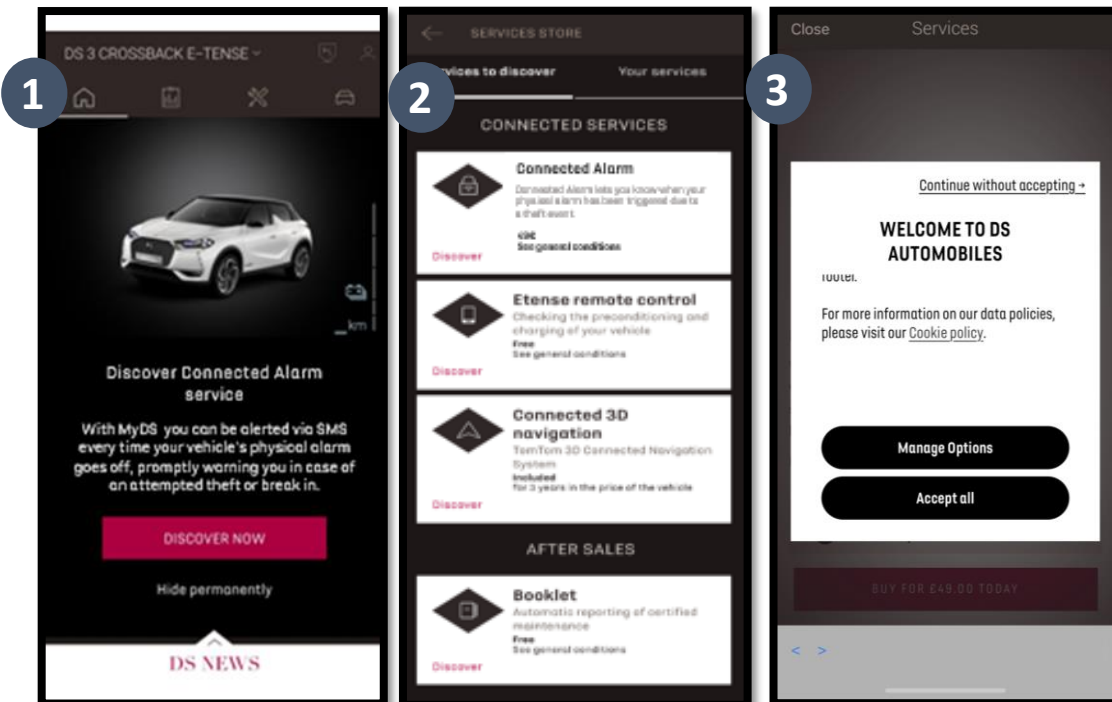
1

DS 3 CROSSBACK E-TENSE

_km

Discover Connected Alarm service

With MyDS you can be alerted via SMS every time your vehicle's physical alarm goes off, promptly warning you in case of an attempted theft or break in.

DISCOVER NOW

Hide permanently

DS NEWS

2

SERVICES STORE

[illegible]vices to discover

Your services

CONNECTED SERVICES

Connected Alarm

Connected Alarm lets you know when your physical alarm has been triggered due to a theft event

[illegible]

See general conditions

Discover

Etense remote control

Checking the preconditioning and charging of your vehicle

Free

See general conditions

Discover

Connected 3D navigation

TomTom 3D Connected Navigation System

Included

for 3 years in the price of the vehicle

Discover

AFTER SALES

Booklet

Automatic reporting of certified maintenance

Free

See general conditions

Discover

3

Close

Services

Continue without accepting →

WELCOME TO DS AUTOMOBILES

footer.

For more information on our data policies, please visit our Cookie policy.

Manage Options

Accept all

BUY FOR £49.00 TODAY

< >